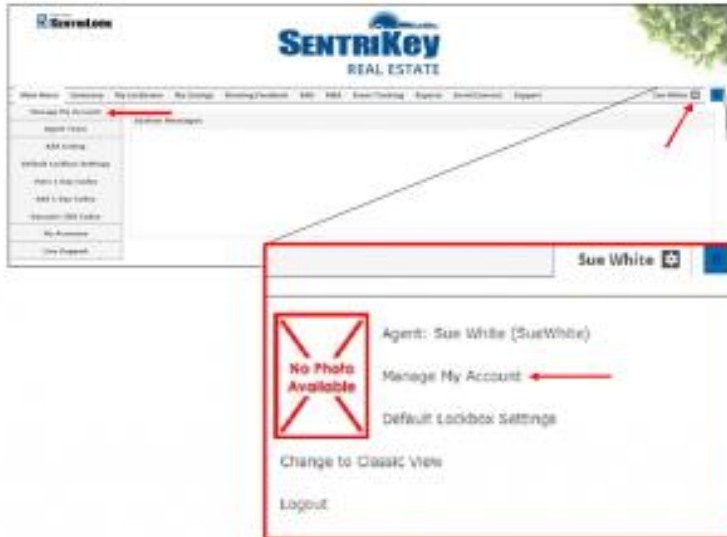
SentriLock

SentriKey
REAL ESTATE

Main Menu | Showings | My Lockboxes | My Listings | Showing Feedback | RAS | MAS | Event Tracking | Reports | Enroll/Connect | Support

Sue White

Manage My Account
Agent Views
Add Listing
Default Lockbox Settings
Add 1 Day Codes
Add 1 Day Codes
Recover SMS Codes
My Accounts
Live Support

System Messages

Sue White

No Photo Available

Agent: Sue White (SueWhite)

Manage My Account

Default Lockbox Settings

Change to Classic View

Logout